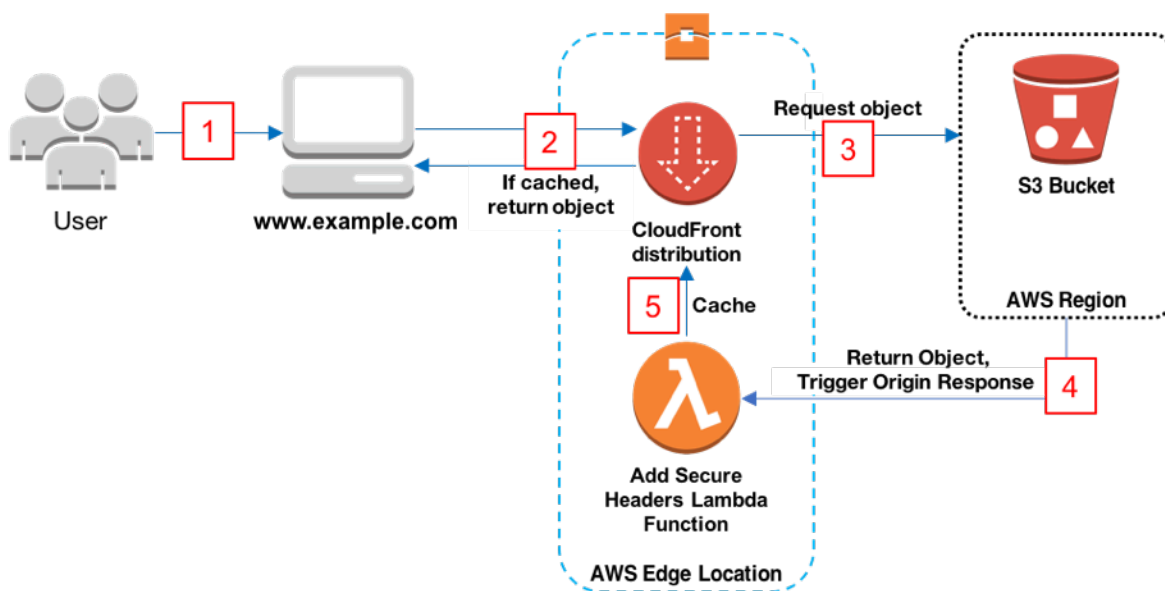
User

1

www.example.com

2

If cached, return object

CloudFront distribution

Request object

3

S3 Bucket

AWS Region

5

Cache

Return Object, Trigger Origin Response

4

$\lambda$

Add Secure Headers Lambda Function

AWS Edge Location